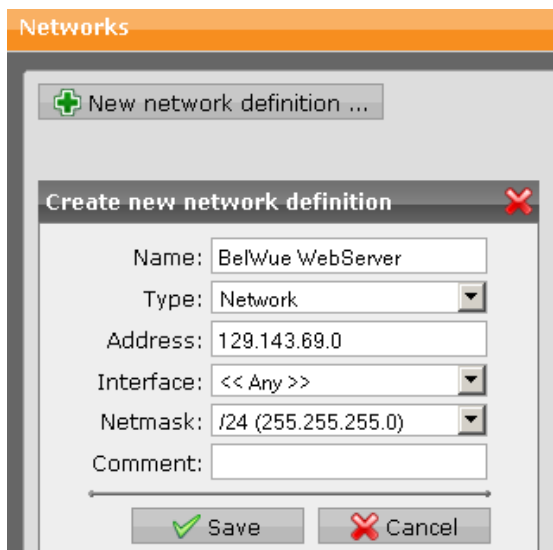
Networks

New network definition ...

Create new network definition

Name: BelWue WebServer

Type: Network

Address: 129.143.69.0

Interface: << Any >>

Netmask: /24 (255.255.255.0)

Comment:

Save

Cancel